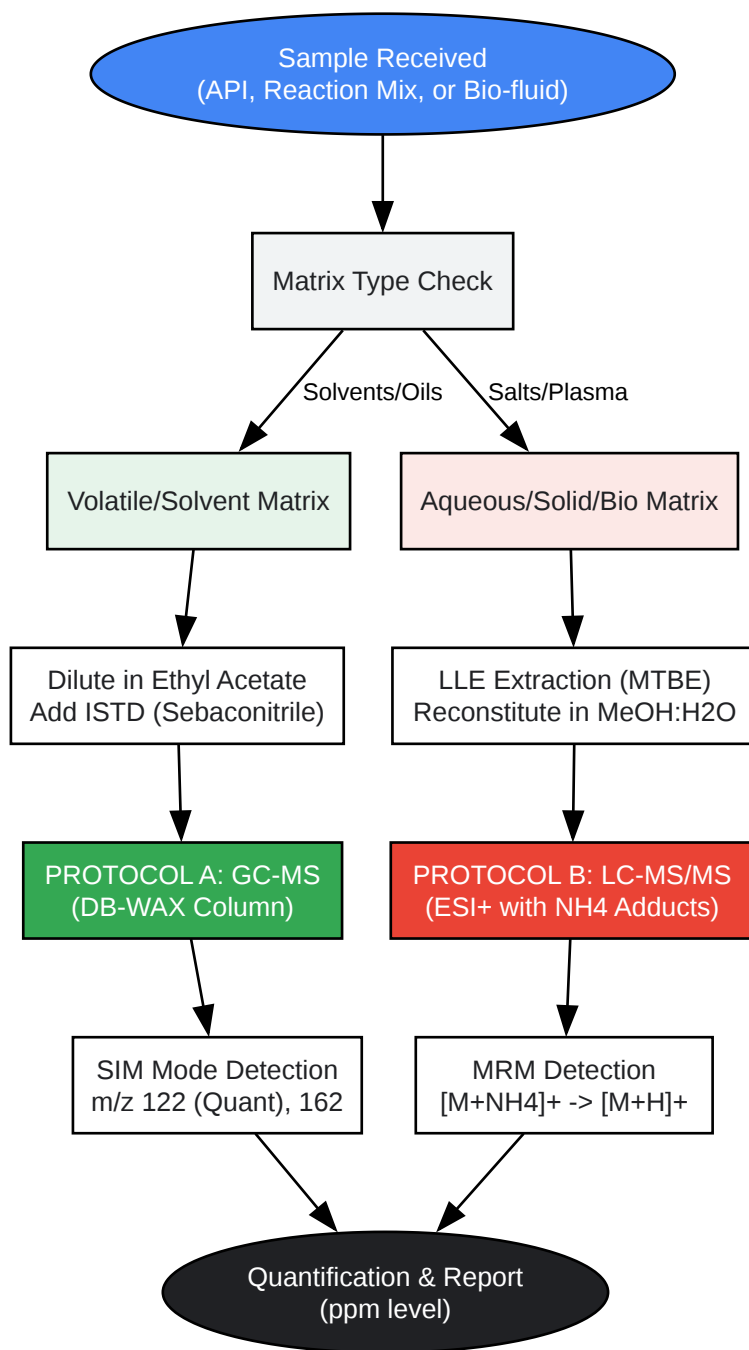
Sample Received
(API, Reaction Mix, or Bio-fluid)

Matrix Type Check

Solvents/Oils

Salts/Plasma

Volatile/Solvent Matrix

Aqueous/Solid/Bio Matrix

Dilute in Ethyl Acetate
Add ISTD (Sebaconitrile)

LLE Extraction (MTBE)
Reconstitute in MeOH:H2O

PROTOCOL A: GC-MS
(DB-WAX Column)

PROTOCOL B: LC-MS/MS
(ESI+ with NH4 Adducts)

SIM Mode Detection
m/z 122 (Quant), 162

MRM Detection
[M+NH4]+ -> [M+H]+

Quantification & Report
(ppm level)